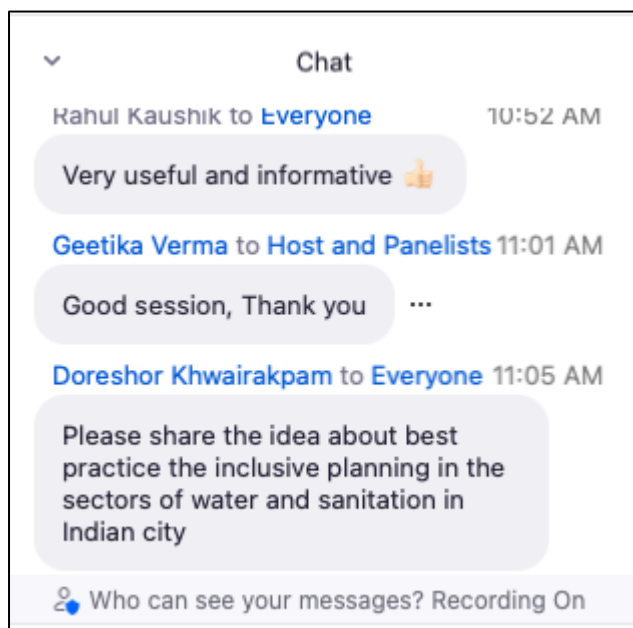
Chat

Rahul Kaushik to Everyone 10:52 AM

Very useful and informative 👍

Geetika Verma to Host and Panelists 11:01 AM

Good session, Thank you ···

Doreshor Khwairakpam to Everyone 11:05 AM

Please share the idea about best practice the inclusive planning in the sectors of water and sanitation in Indian city

Who can see your messages? Recording On